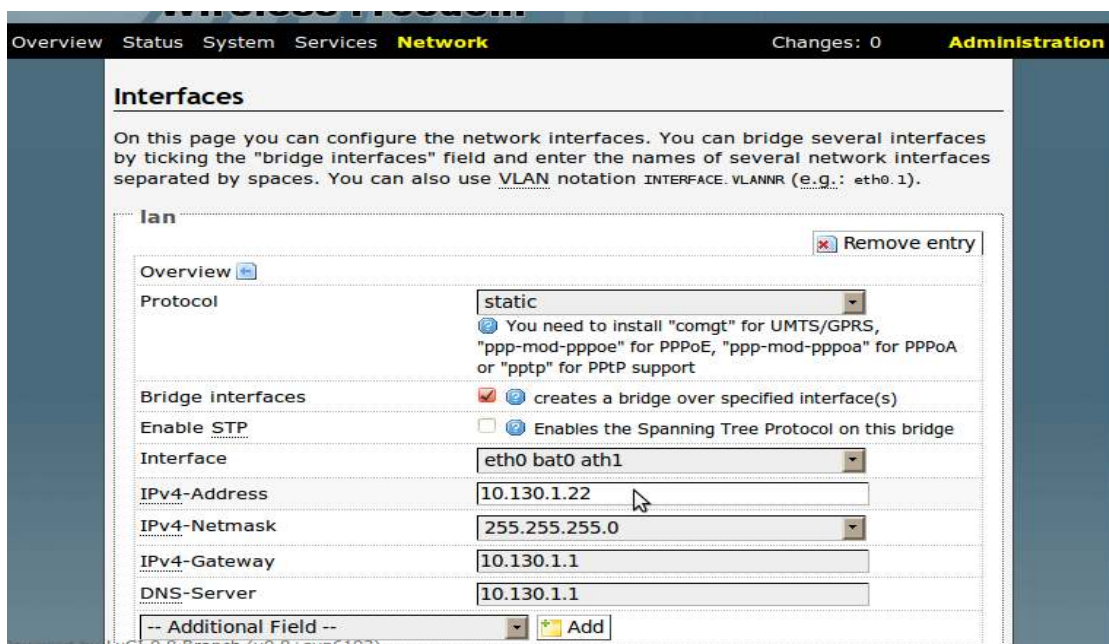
Overview Status System Services Network Changes: 0 Administration

Interfaces

On this page you can configure the network interfaces. You can bridge several interfaces by ticking the "bridge interfaces" field and enter the names of several network interfaces separated by spaces. You can also use VLAN notation INTERFACE.VLANNR (e.g.: eth0.1).

lan

Remove entry

Overview

| Protocol | static<br>You need to install "comgt" for UMTS/GPRS, "ppp-mod-pppoe" for PPPoE, "ppp-mod-pppoa" for PPPoA or "pptp" for PPtP support |
|---|---|
| Bridge interfaces | creates a bridge over specified interface(s) |
| Enable STP | Enables the Spanning Tree Protocol on this bridge |
| Interface | eth0 bat0 ath1 |
| IPv4-Address | 10.130.1.22 |
| IPv4-Netmask | 255.255.255.0 |
| IPv4-Gateway | 10.130.1.1 |
| DNS-Server | 10.130.1.1 |

-- Additional Field -- Add